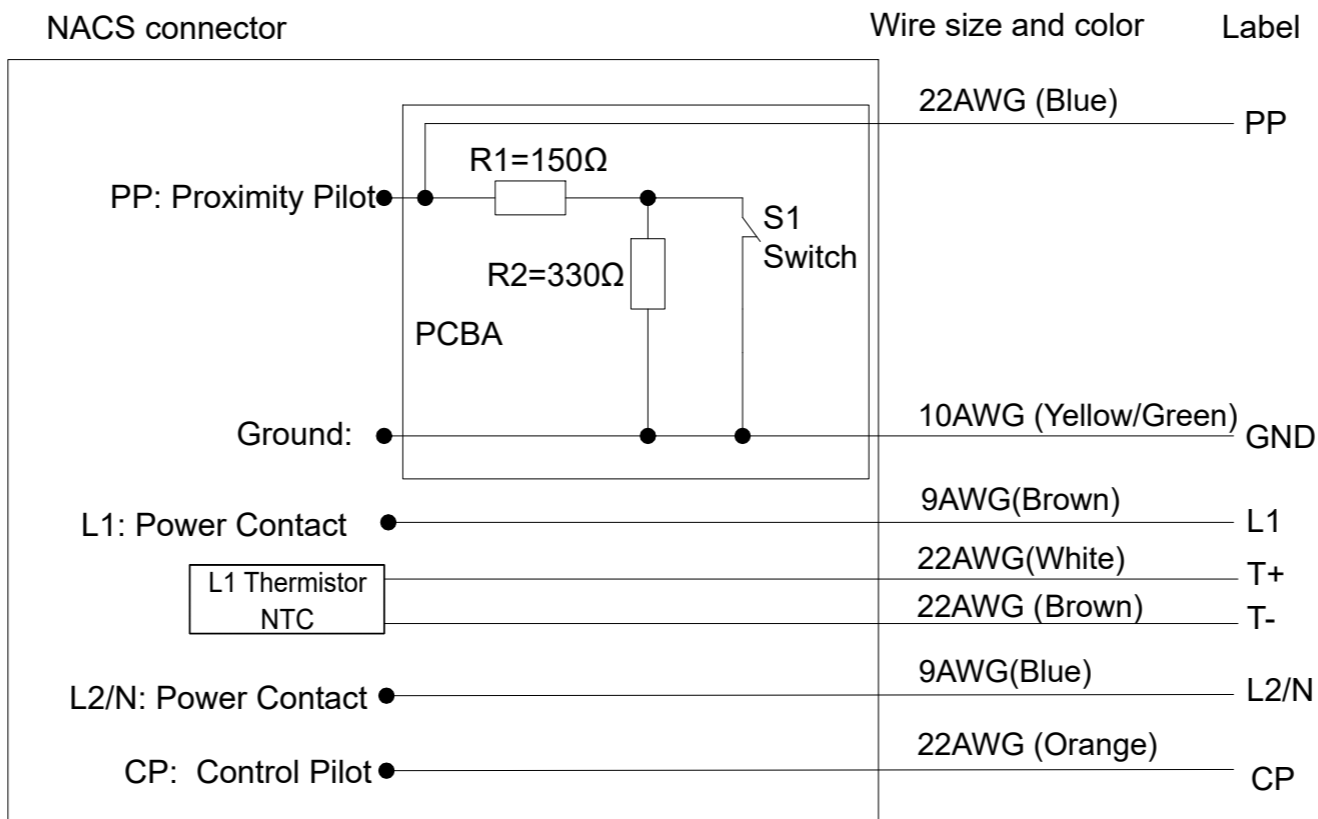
NACS connector

Wire size and color

Label

22AWG (Blue)

PP

R1=150Ω

PP: Proximity Pilot

S1
Switch

R2=330Ω

PCBA

10AWG (Yellow/Green)

Ground:

GND

9AWG(Brown)

L1: Power Contact

L1

22AWG(White)

L1 Thermistor
NTC

T+

22AWG (Brown)

T-

9AWG(Blue)

L2/N: Power Contact

L2/N

22AWG (Orange)

CP: Control Pilot

CP